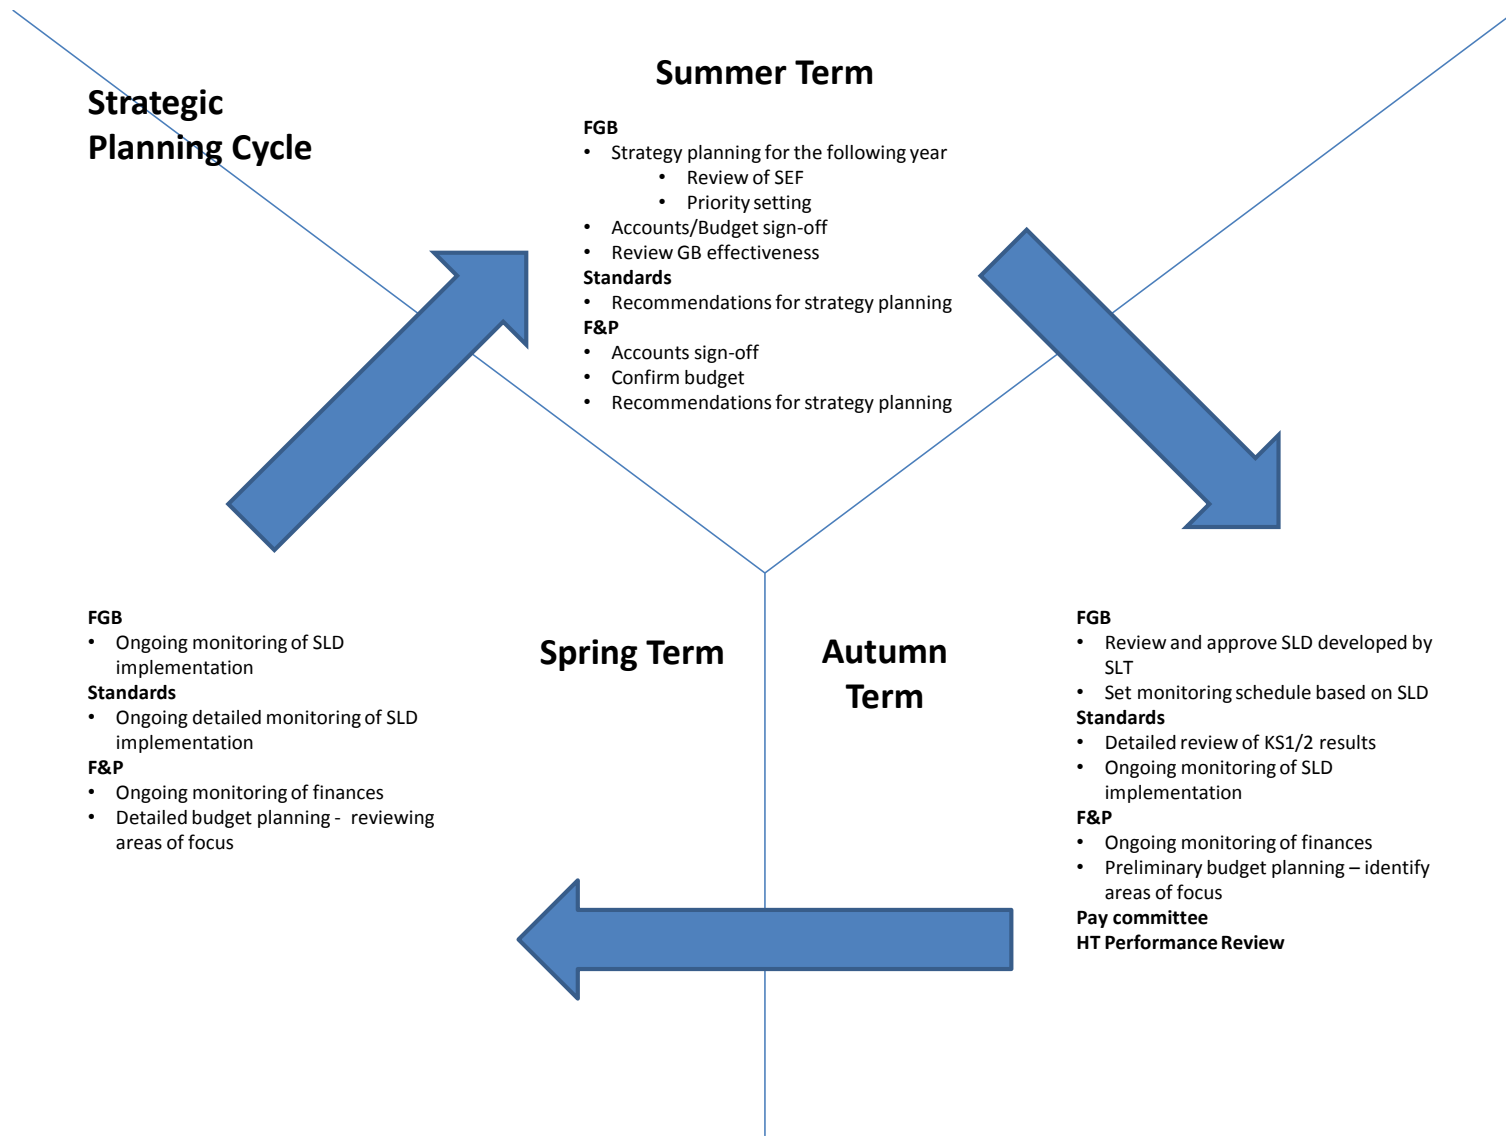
Strategic Planning Cycle

Summer Term

FGB
• Strategy planning for the following year
  • Review of SEF
  • Priority setting
• Accounts/Budget sign-off
• Review GB effectiveness
Standards
• Recommendations for strategy planning
F&P
• Accounts sign-off
• Confirm budget
• Recommendations for strategy planning

FGB
• Ongoing monitoring of SLD implementation
Standards
• Ongoing detailed monitoring of SLD implementation
F&P
• Ongoing monitoring of finances
• Detailed budget planning - reviewing areas of focus

Spring Term

Autumn Term

FGB
• Review and approve SLD developed by SLT
• Set monitoring schedule based on SLD
Standards
• Detailed review of KS1/2 results
• Ongoing monitoring of SLD implementation
F&P
• Ongoing monitoring of finances
• Preliminary budget planning – identify areas of focus
Pay committee
HT Performance Review